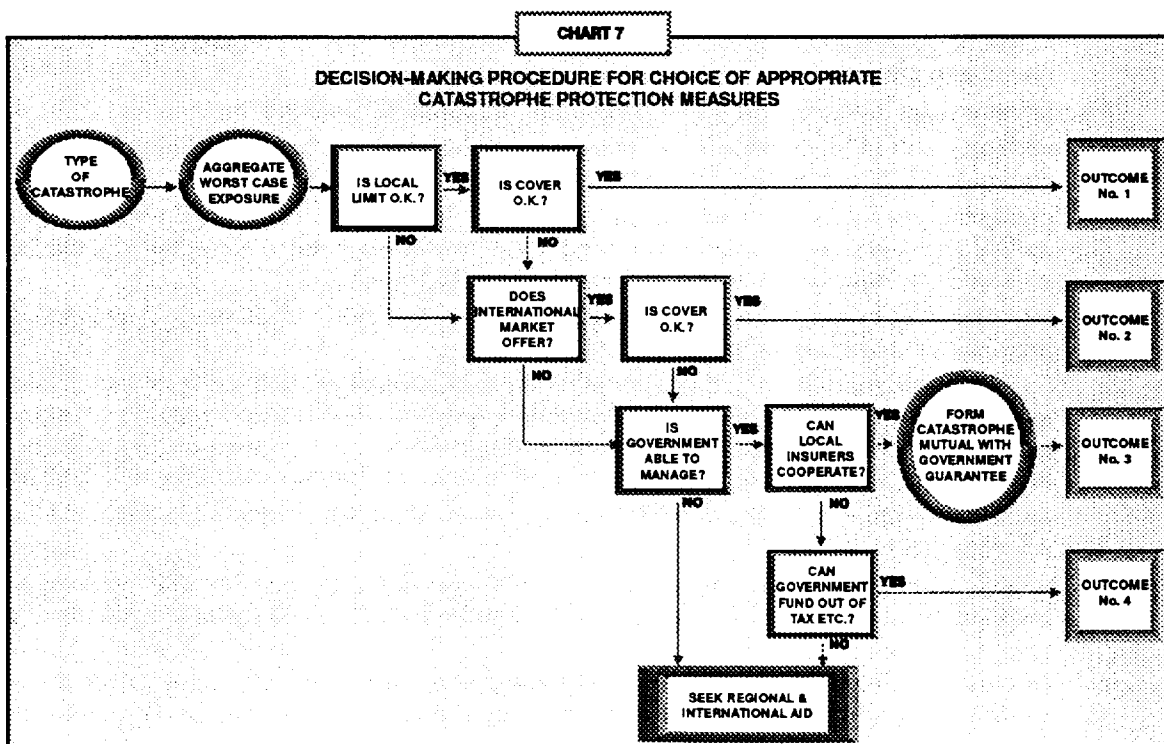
CHART 7

DECISION-MAKING PROCEDURE FOR CHOICE OF APPROPRIATE CATASTROPHE PROTECTION MEASURES

TYPE OF CATASTROPHE

AGGREGATE WORST CASE EXPOSURE

IS LOCAL LIMIT O.K.?

YES

IS COVER O.K.?

YES

OUTCOME No. 1

NO

NO

DOES INTERNATIONAL MARKET OFFER?

YES

IS COVER O.K.?

YES

OUTCOME No. 2

NO

NO

IS GOVERNMENT ABLE TO MANAGE?

YES

CAN LOCAL INSURERS COOPERATE?

YES

FORM CATASTROPHE MUTUAL WITH GOVERNMENT GUARANTEE

OUTCOME No. 3

NO

NO

CAN GOVERNMENT FUND OUT OF TAX ETC.?

YES

OUTCOME No. 4

NO

SEEK REGIONAL & INTERNATIONAL AID